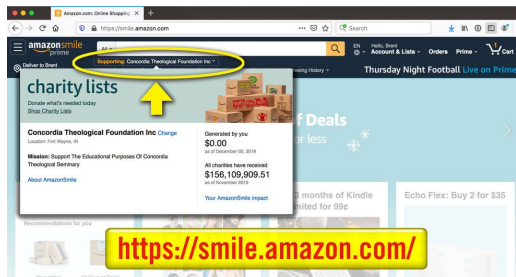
Amazon.com: Online Shopping

https://smile.amazon.com

Search

amazonsmile

All

EN

Hello, Brent

Account & Lists

Orders

Prime

Cart

Deliver to Brent

Supporting: Concordia Theological Foundation Inc

Browsing History

Thursday Night Football Live on Prime

charity lists

Donate what's needed today

Shop Charity Lists

Concordia Theological Foundation Inc Change

Location: Fort Wayne, IN

Mission: Support The Educational Purposes Of Concordia Theological Seminary

About AmazonSmile

Generated by you

$0.00

as of December 02, 2019

All charities have received

$156,109,909.51

as of November 2019

Your AmazonSmile impact

f Deals

or less

3 months of Kindle

mited for 99¢

Echo Flex: Buy 2 for $35

Recommendations for you

https://smile.amazon.com/